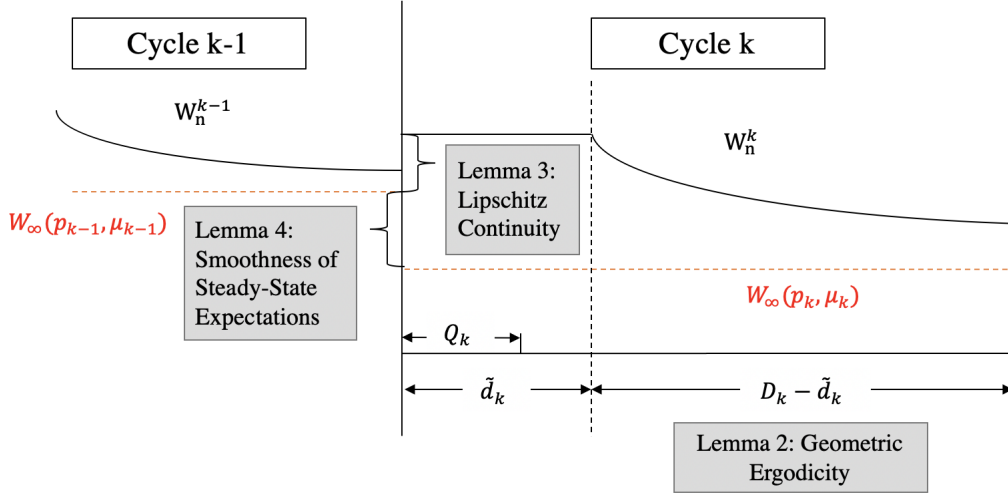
Cycle k-1

Cycle k

$W_n^{k-1}$

$W_n^k$

Lemma 3: Lipschitz Continuity

$W_\infty(p_{k-1}, \mu_{k-1})$

Lemma 4: Smoothness of Steady-State Expectations

$W_\infty(p_k, \mu_k)$

$Q_k$

$\tilde{d}_k$

$D_k - \tilde{d}_k$

Lemma 2: Geometric Ergodicity